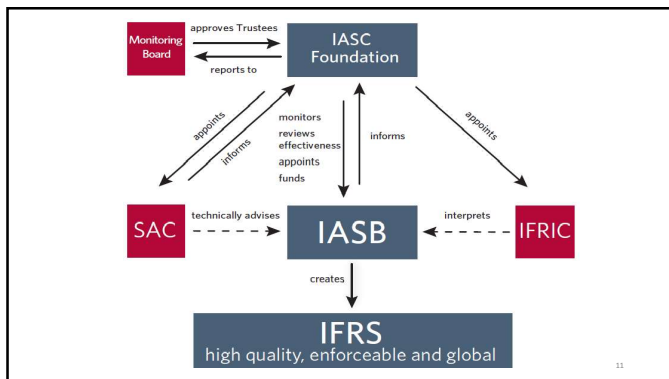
Monitoring Board

approves Trustees

reports to

IASC Foundation

appoints

informs

monitors
reviews effectiveness
appoints
funds

informs

appoints

SAC

technically advises

IASB

interprets

IFRIC

creates

IFRS
high quality, enforceable and global

11